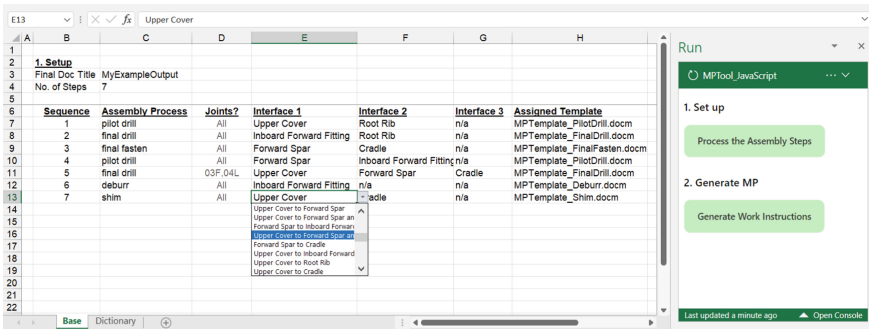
E13 | fx Upper Cover

| | A | B | C | D | E | F | G | H |
|---|---|---|---|---|---|---|---|---|
| 1 | | | | | | | | |
| 2 | | 1. Setup | | | | | | |
| 3 | | Final Doc Title | MyExampleOutput | | | | | |
| 4 | | No. of Steps | 7 | | | | | |
| 5 | | | | | | | | |
| 6 | | Sequence | Assembly Process | Joints? | Interface 1 | Interface 2 | Interface 3 | Assigned Template |
| 7 | | 1 | pilot drill | All | Upper Cover | Root Rib | n/a | MPTemplate_PilotDrill.docm |
| 8 | | 2 | final drill | All | Inboard Forward Fitting | Root Rib | n/a | MPTemplate_FinalDrill.docm |
| 9 | | 3 | final fasten | All | Forward Spar | Cradle | n/a | MPTemplate_FinalFasten.docm |
| 10 | | 4 | pilot drill | All | Forward Spar | Inboard Forward Fitting | n/a | MPTemplate_PilotDrill.docm |
| 11 | | 5 | final drill | 03F,04L | Upper Cover | Forward Spar | Cradle | MPTemplate_FinalDrill.docm |
| 12 | | 6 | deburr | All | Inboard Forward Fitting | n/a | n/a | MPTemplate_Deburr.docm |
| 13 | | 7 | shim | All | Upper Cover | Cradle | n/a | MPTemplate_Shim.docm |

Upper Cover to Forward Spar
Upper Cover to Forward Spar an
Forward Spar to Inboard Forwar
Upper Cover to Forward Spar an
Forward Spar to Cradle
Upper Cover to Inboard Forward
Upper Cover to Root Rib
Upper Cover to Cradle

14
15
16
17
18
19
20
21
22

Base | Dictionary | +

Run
MPTool_JavaScript
1. Set up
Process the Assembly Steps
2. Generate MP
Generate Work Instructions
Last updated a minute ago
Open Console